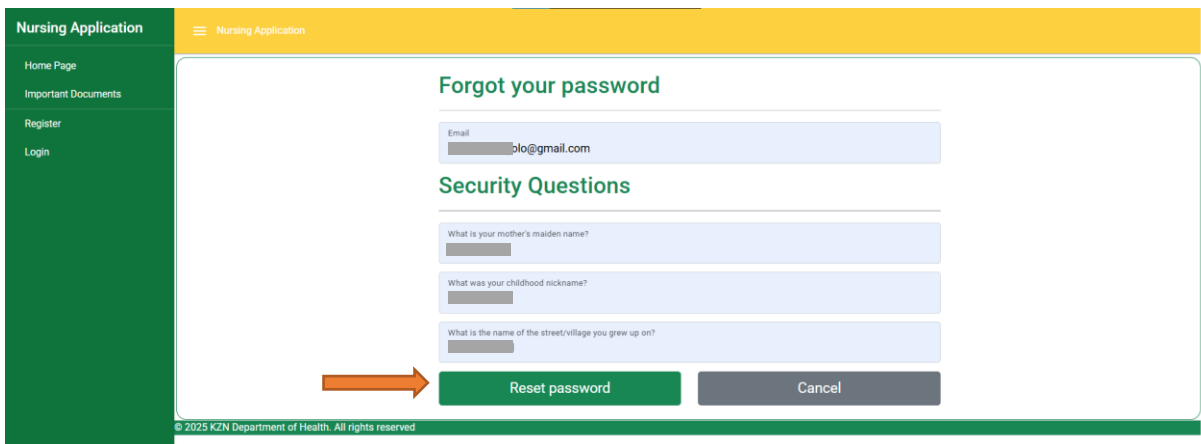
Nursing Application

Home Page
Important Documents
Register
Login

Nursing Application

Forgot your password

Email
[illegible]plo@gmail.com

Security Questions

What is your mother's maiden name?
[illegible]

What was your childhood nickname?
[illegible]

What is the name of the street/village you grew up on?
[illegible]

Reset password
Cancel

© 2025 KZN Department of Health. All rights reserved